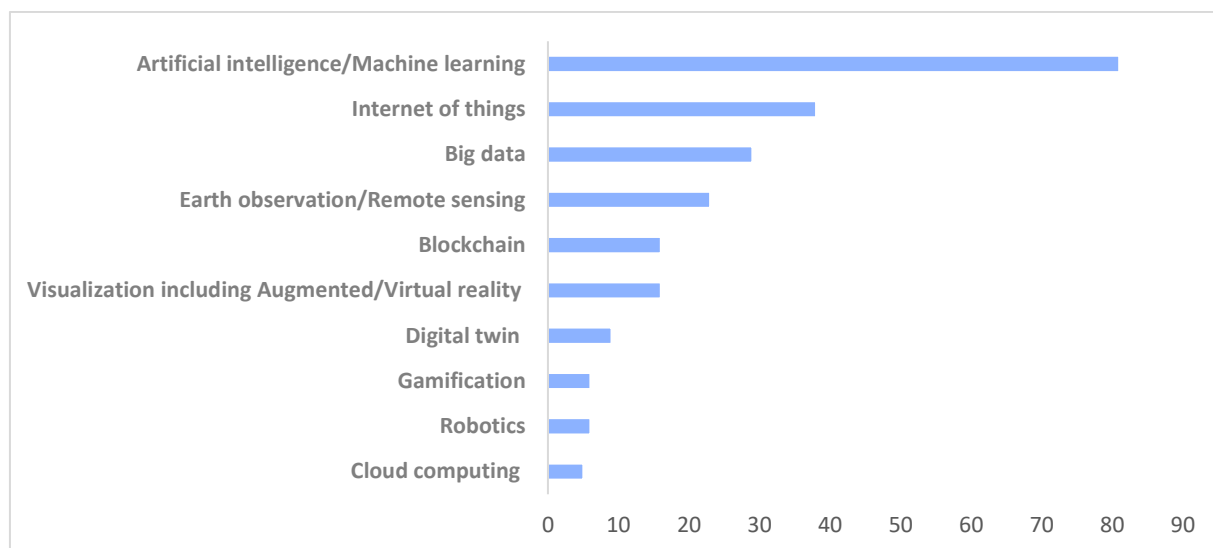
Artificial intelligence/Machine learning
Internet of things
Big data
Earth observation/Remote sensing
Blockchain
Visualization including Augmented/Virtual reality
Digital twin
Gamification
Robotics
Cloud computing

0 10 20 30 40 50 60 70 80 90